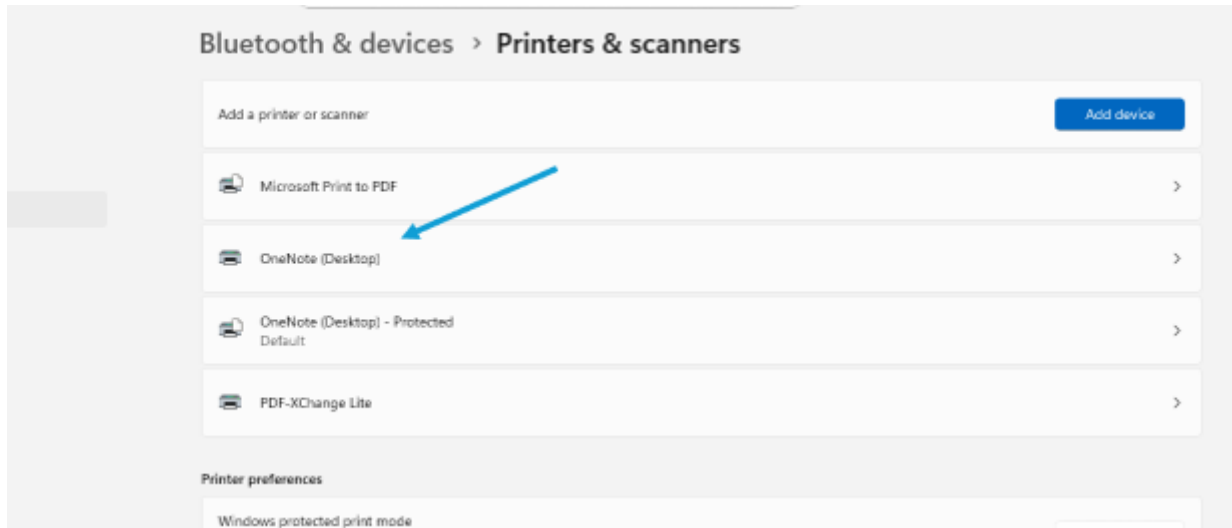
Bluetooth & devices > Printers & scanners

Add a printer or scanner

Add device

Microsoft Print to PDF

OneNote (Desktop)

OneNote (Desktop) - Protected
Default

PDF-XChange Lite

Printer preferences

Windows protected print mode